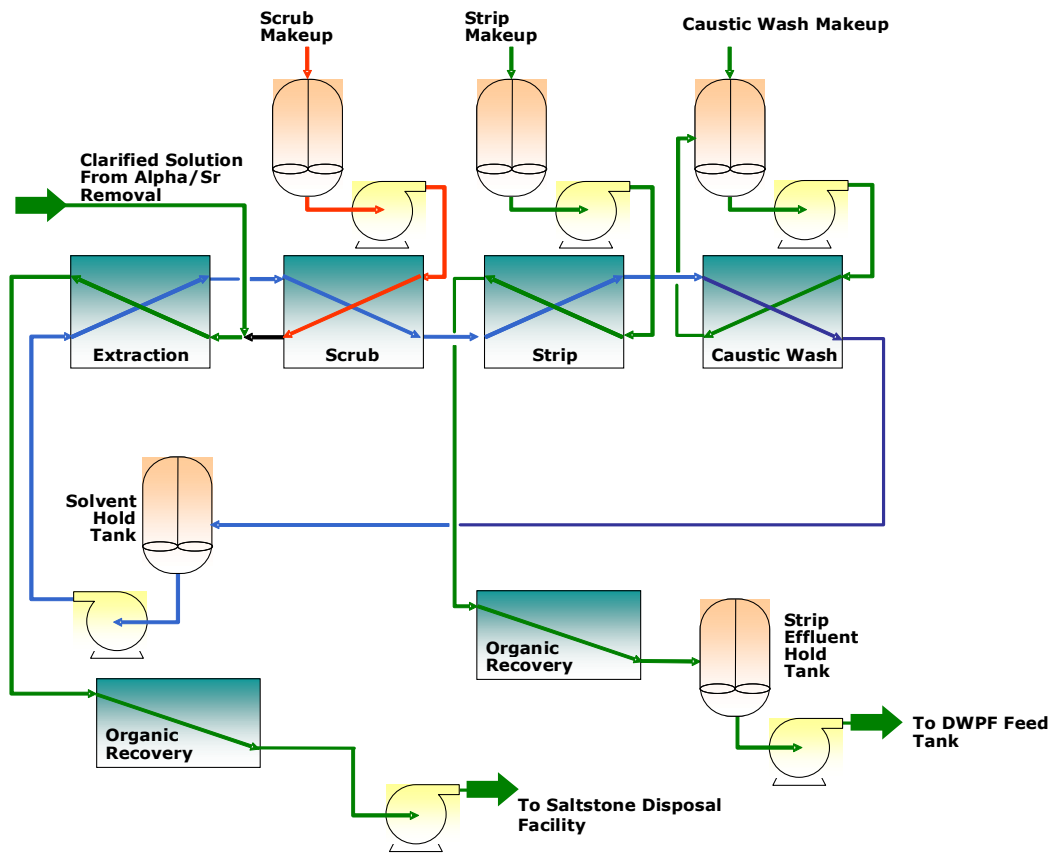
Scrub Makeup

Strip Makeup

Caustic Wash Makeup

Clarified Solution From Alpha/Sr Removal

Extraction

Scrub

Strip

Caustic Wash

Solvent Hold Tank

Organic Recovery

Strip Effluent Hold Tank

To DWPF Feed Tank

Organic Recovery

To Saltstone Disposal Facility